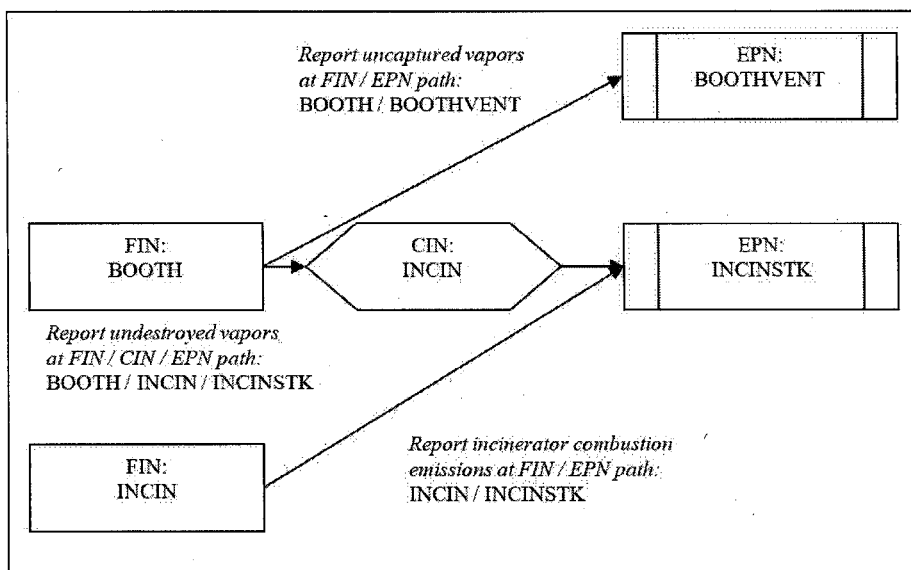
Report uncaptured vapors at FIN / EPN path:
BOOTH / BOOTHVENT

EPN:
BOOTHVENT

FIN:
BOOTH

CIN:
INCIN

EPN:
INCINSTK

Report undestroyed vapors at FIN / CIN / EPN path:
BOOTH / INCIN / INCINSTK

FIN:
INCIN

Report incinerator combustion emissions at FIN / EPN path:
INCIN / INCINSTK